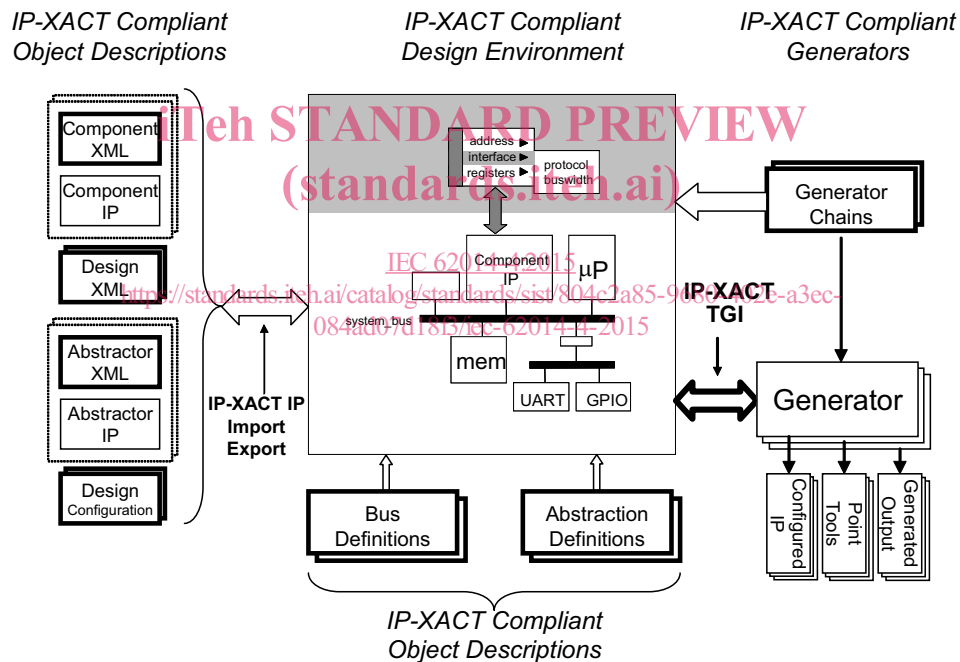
IP-XACT Compliant Object Descriptions

IP-XACT Compliant Design Environment

IP-XACT Compliant Generators

iTeh STANDARD PREVIEW
(standards.iteh.ai)

Component XML

Component IP

Design XML

Abstractor XML

Abstractor IP

Design Configuration

address ▶
interface ▶
registers ▶
protocol
buswidth

Generator Chains

IEC 62014-4:2015
https://standards.iteh.ai/catalog/standards/sist/804c2a85-9060-402e-a3ec-084ad07d18f3/iec-62014-4-2015

Component IP

μP

system bus

mem

UART

GPIO

IP-XACT TGI

Generator

IP-XACT IP Import Export

Bus Definitions

Abstraction Definitions

Configured IP

Point Tools

Generated Output

IP-XACT Compliant Object Descriptions